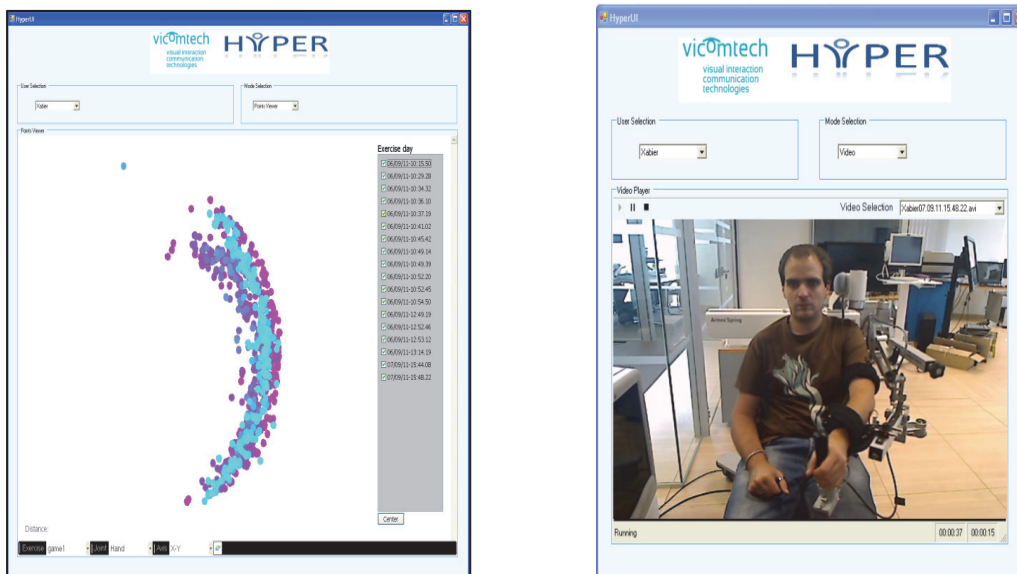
HyperUI

vicomtech
visual interaction
communication
technologies

HYPER

User Selection
Xabier

Mode Selection
Points Viewer

Points Viewer

Exercise day
06/09/11-10:15:53
06/09/11-10:29:28
06/09/11-10:34:32
06/09/11-10:36:10
06/09/11-10:37:19
06/09/11-10:41:02
06/09/11-10:45:42
06/09/11-10:49:14
06/09/11-10:49:39
06/09/11-10:52:20
06/09/11-10:52:45
06/09/11-10:54:50
06/09/11-12:49:19
06/09/11-12:52:46
06/09/11-12:53:12
06/09/11-13:14:19
07/09/11-15:44:08
07/09/11-15:48:22

Center

Distance:

Exercise game1 Joint Hand Axis X-Y

HyperUI

vicomtech
visual interaction
communication
technologies

HYPER

User Selection
Xabier

Mode Selection
Video

Video Player

Video Selection Xabier07.09.11.15.48.22.avi

Running

00:00:37 00:00:15